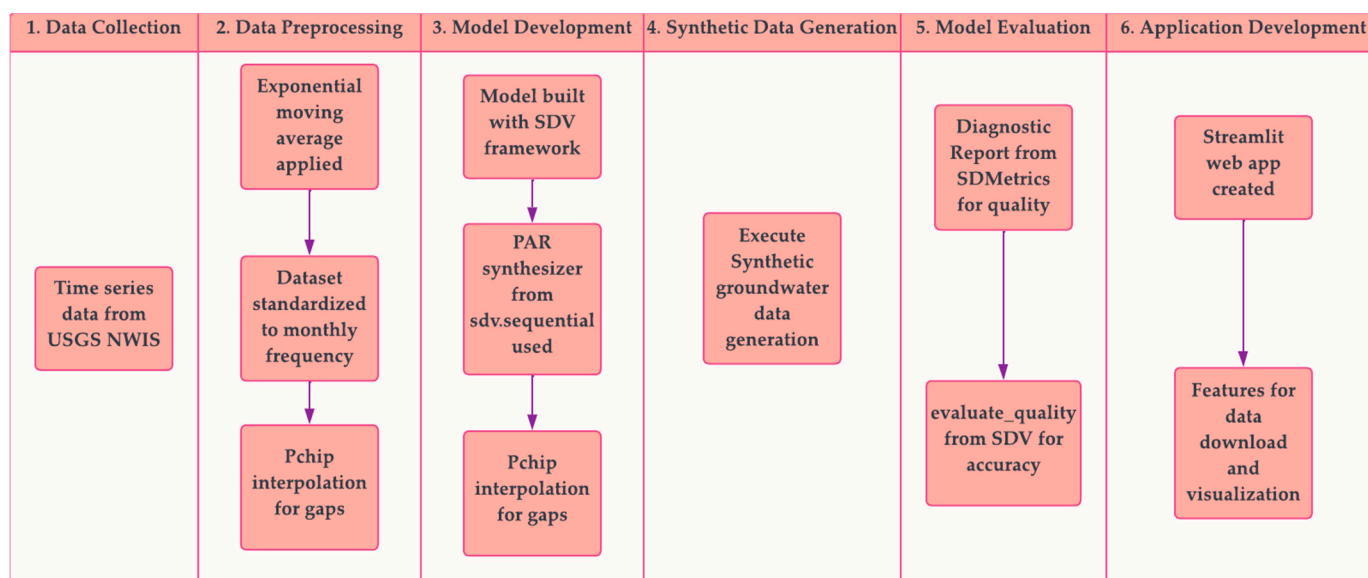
1. Data Collection

Time series data from USGS NWIS

2. Data Preprocessing

Exponential moving average applied

Dataset standardized to monthly frequency

Pchip interpolation for gaps

3. Model Development

Model built with SDV framework

PAR synthesizer from sdv.sequential used

Pchip interpolation for gaps

4. Synthetic Data Generation

Execute Synthetic groundwater data generation

5. Model Evaluation

Diagnostic Report from SDMetrics for quality

evaluate_quality from SDV for accuracy

6. Application Development

Streamlit web app created

Features for data download and visualization